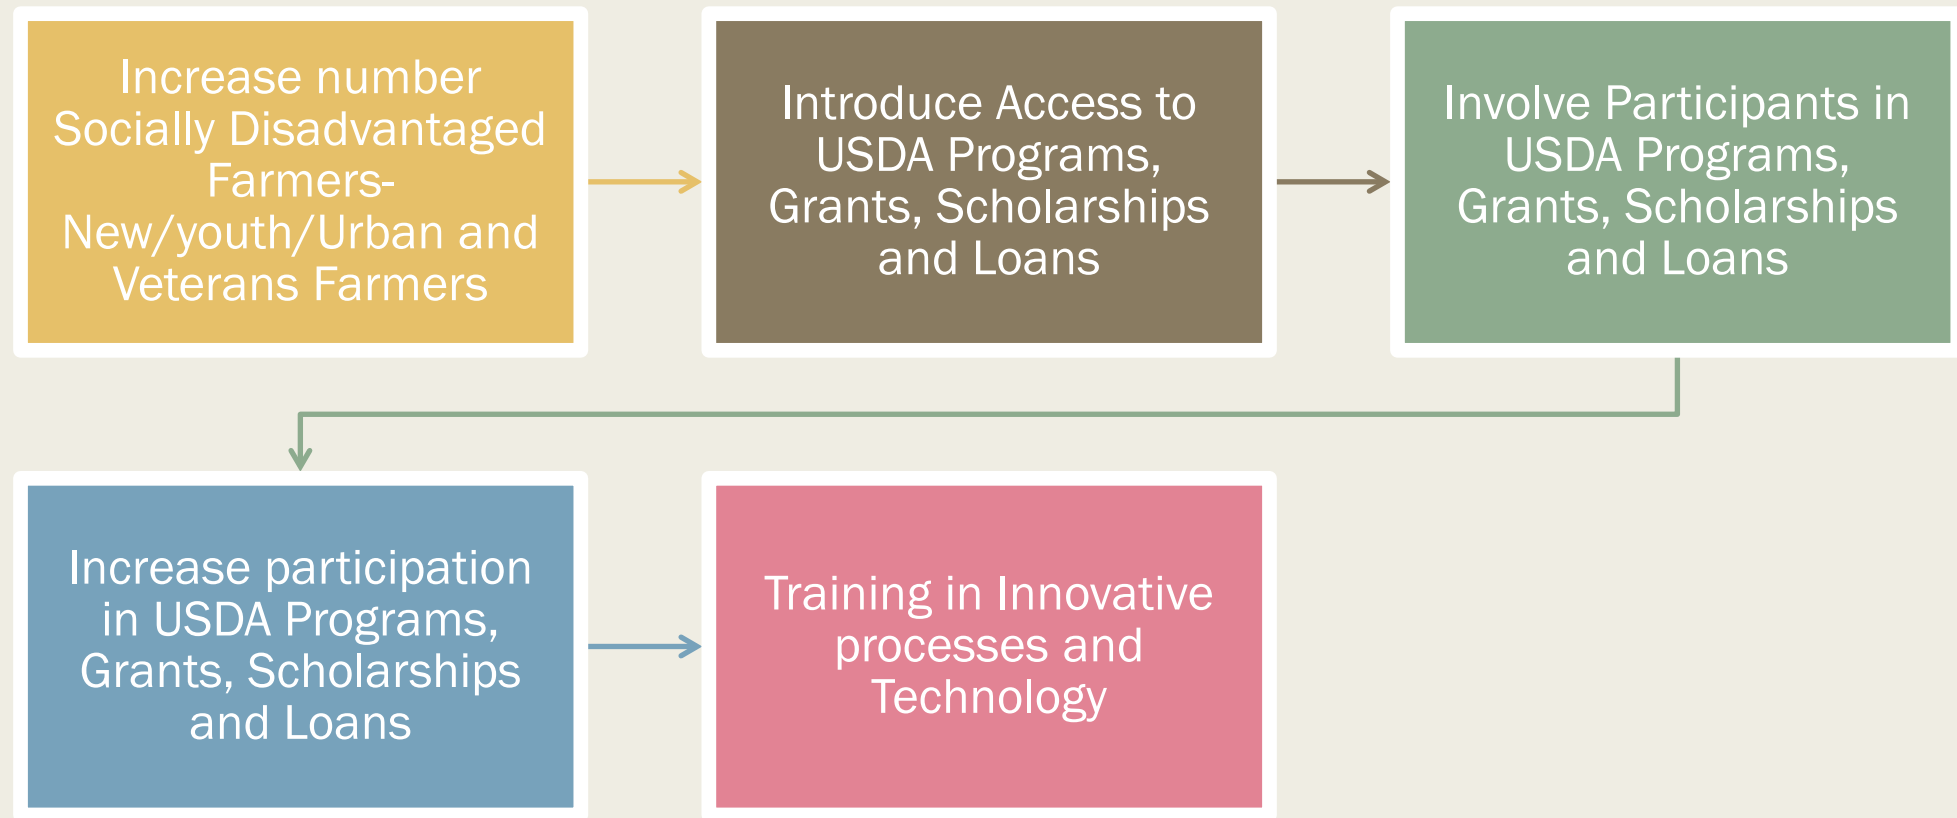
Increase number Socially Disadvantaged Farmers-New/youth/Urban and Veterans Farmers

Introduce Access to USDA Programs, Grants, Scholarships and Loans

Involve Participants in USDA Programs, Grants, Scholarships and Loans

Increase participation in USDA Programs, Grants, Scholarships and Loans

Training in Innovative processes and Technology